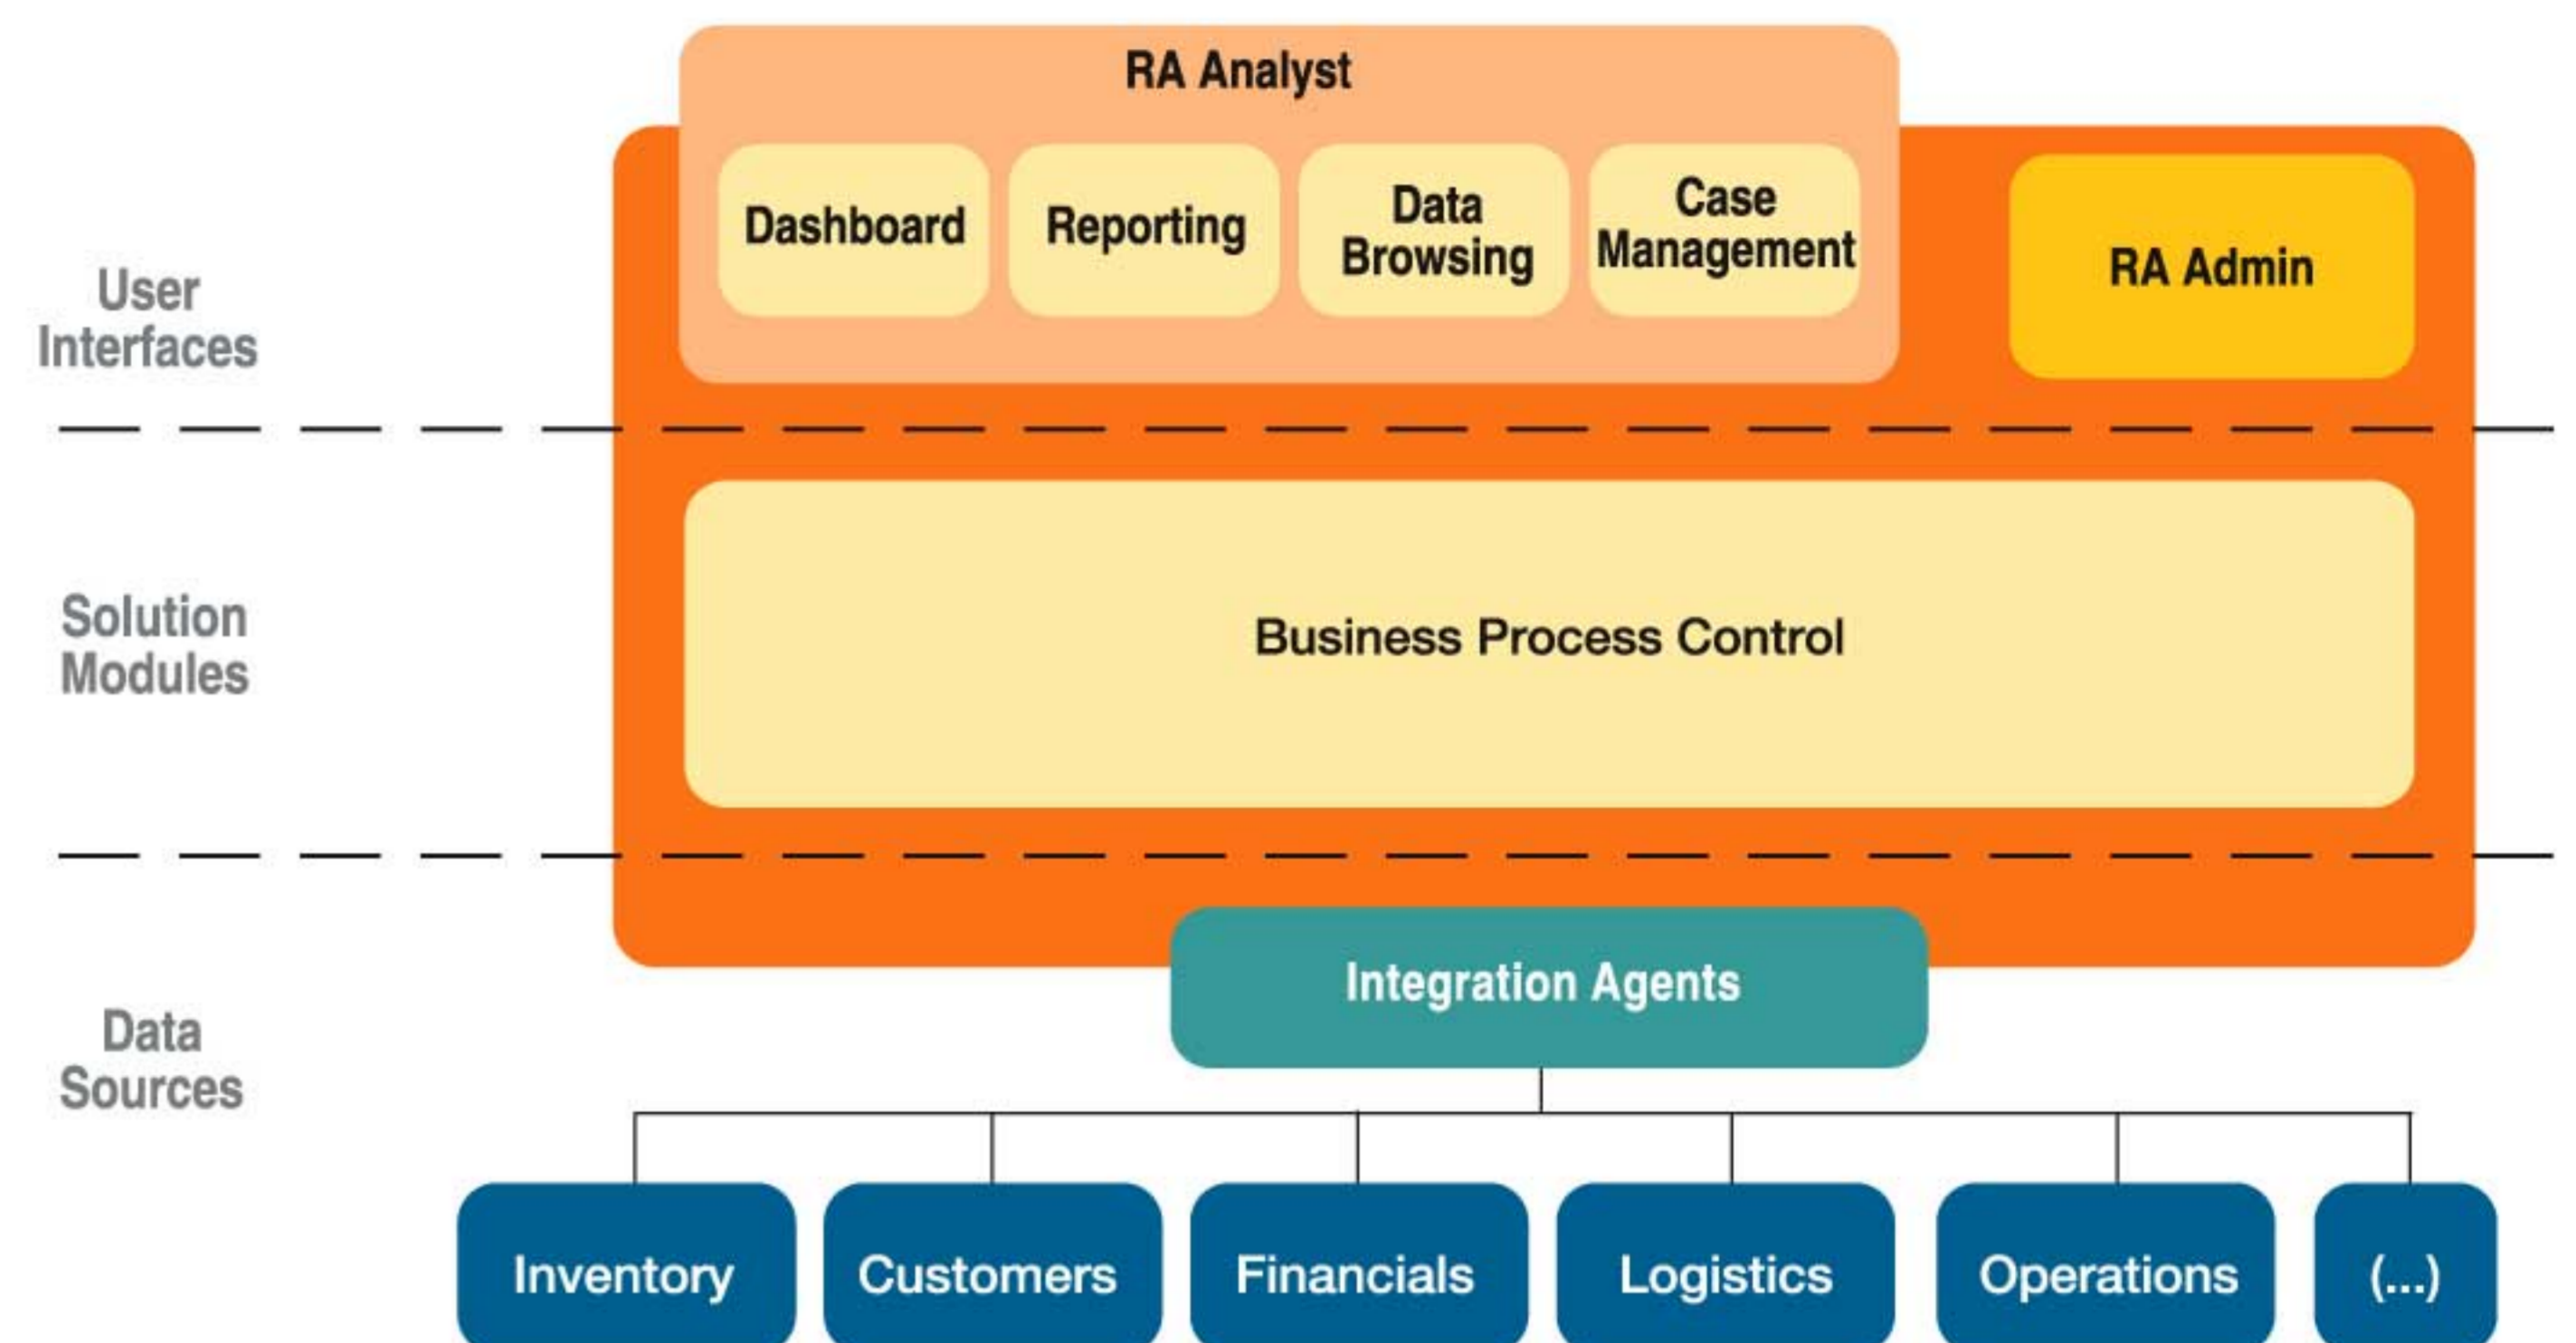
User Interfaces

RA Analyst

Dashboard

Reporting

Data Browsing

Case Management

RA Admin

Solution Modules

Business Process Control

Data Sources

Integration Agents

Inventory

Customers

Financials

Logistics

Operations

(...)